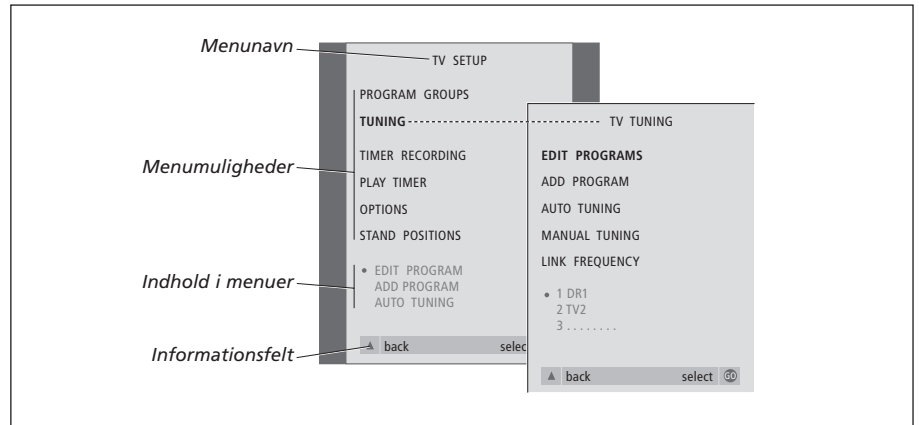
Menunavn
Menumuligheder
Indhold i menuer
Informationsfelt

TV SETUP

PROGRAM GROUPS
TUNING
TIMER RECORDING
PLAY TIMER
OPTIONS
STAND POSITIONS

• EDIT PROGRAM
ADD PROGRAM
AUTO TUNING

▲ back select

TV TUNING

EDIT PROGRAMS
ADD PROGRAM
AUTO TUNING
MANUAL TUNING
LINK FREQUENCY

• 1 DR1
2 TV2
3 . . . . . . . .

▲ back select GO